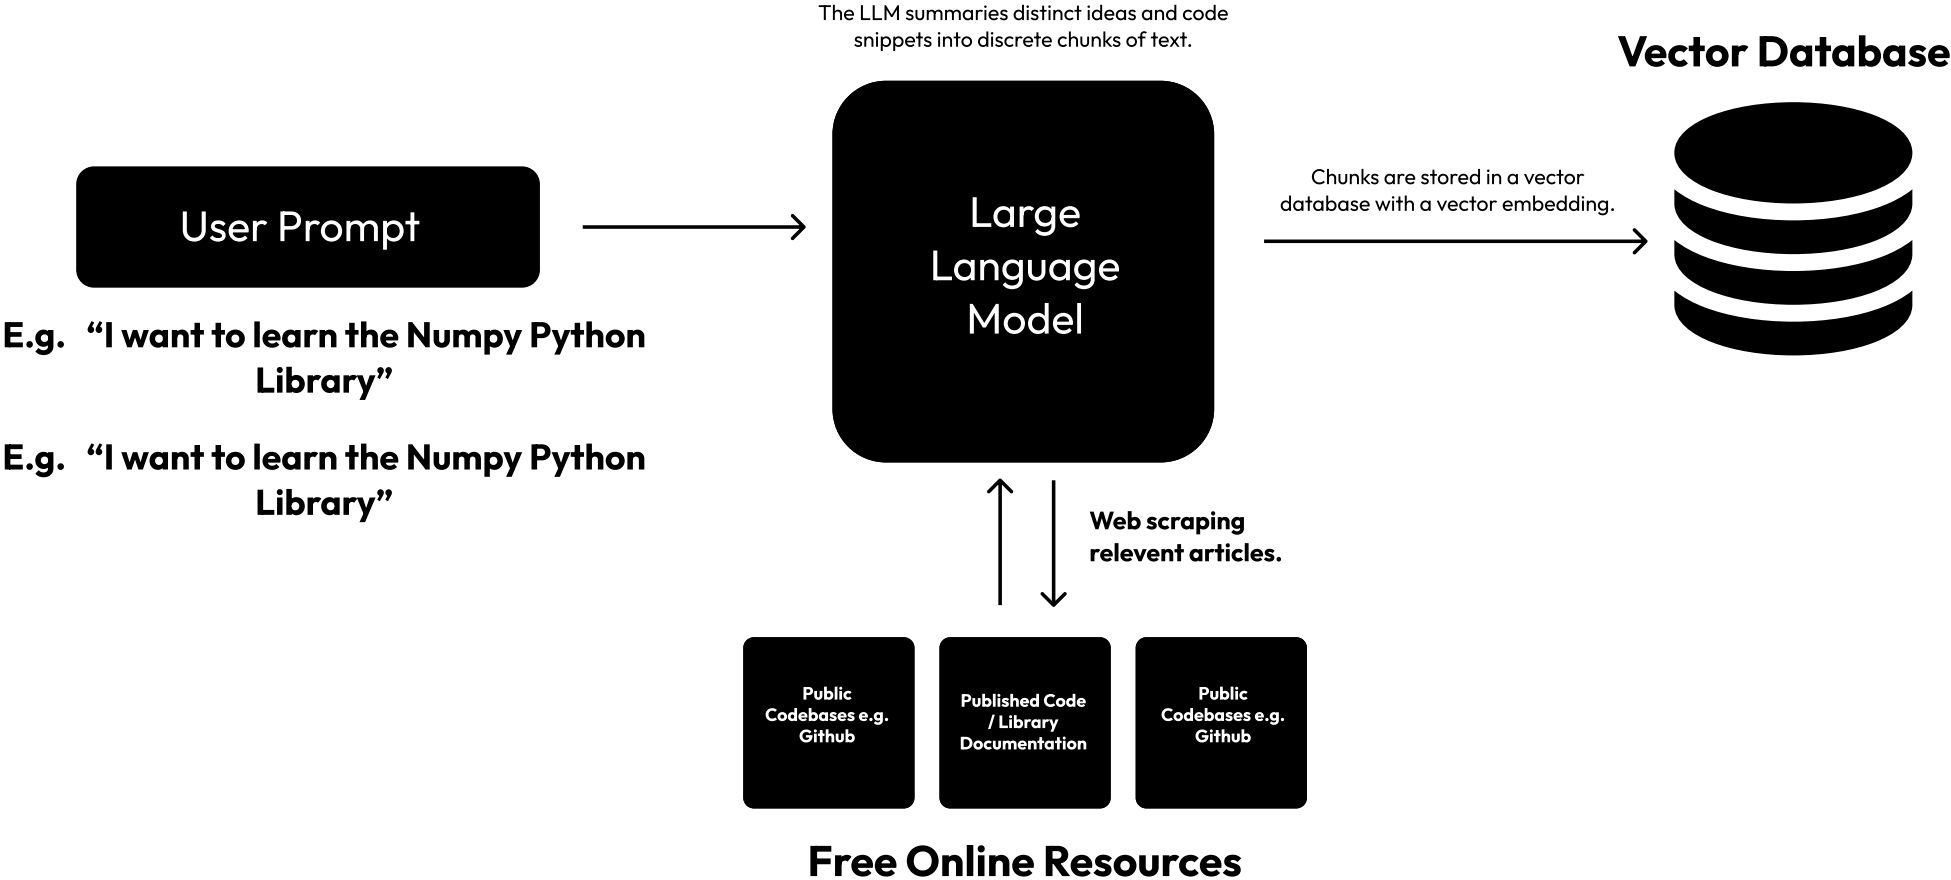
The LLM summaries distinct ideas and code snippets into discrete chunks of text.

Vector Database

User Prompt

E.g. “I want to learn the Numpy Python Library”

E.g. “I want to learn the Numpy Python Library”

Large Language Model

Chunks are stored in a vector database with a vector embedding.

Web scraping relevent articles.

Public Codebases e.g. Github

Published Code / Library Documentation

Public Codebases e.g. Github

Free Online Resources